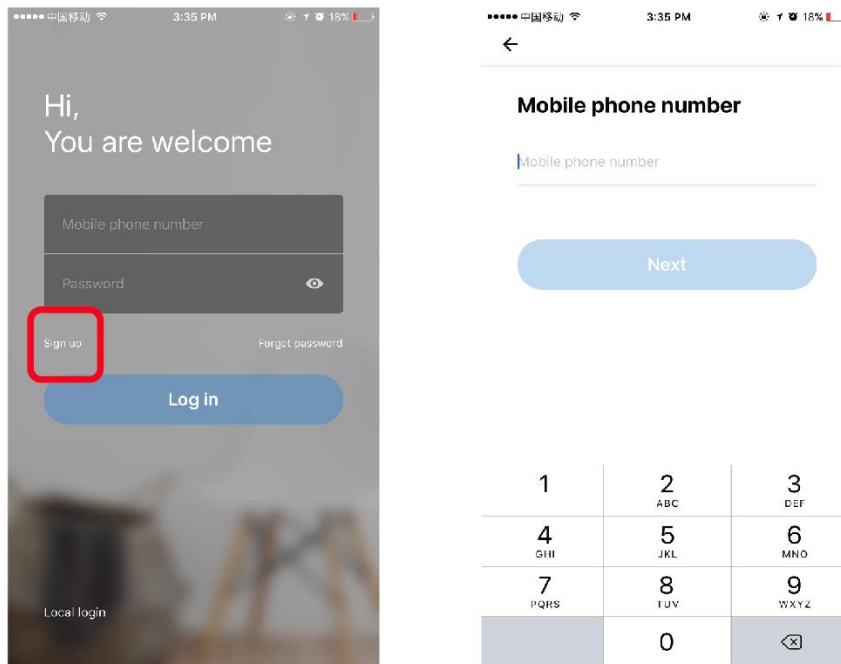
●●●●● 中国移动 3:35 PM 18%

Hi,
You are welcome

Mobile phone number

Password

Sign up

Forget password

Log in

Local login

●●●●● 中国移动 3:35 PM 18%

←

Mobile phone number

Mobile phone number

Next

| 1 | 2 ABC | 3 DEF |
|---|---|---|
| 4 GHI | 5 JKL | 6 MNO |
| 7 PQRS | 8 TUV | 9 WXYZ |
| | 0 | ⌫ |